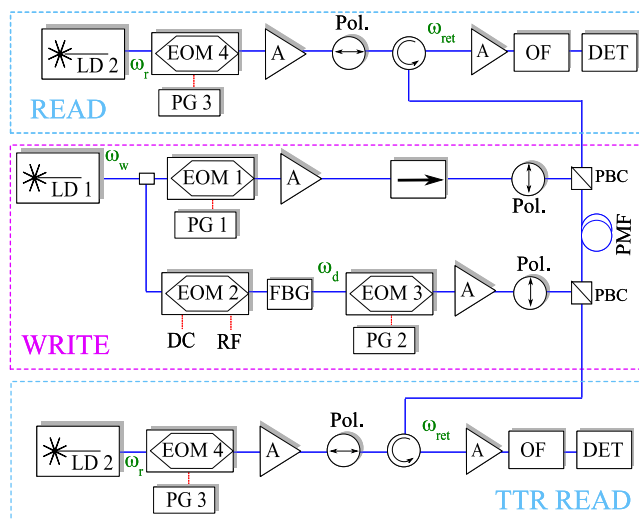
LD 2
$\omega_r$
EOM 4
PG 3
A
Pol.
$\omega_{ret}$
A
OF
DET
READ

LD 1
$\omega_w$
EOM 1
PG 1
A
Pol.
PBC
PMF
EOM 2
DC
RF
FBG
$\omega_d$
EOM 3
PG 2
A
Pol.
PBC
WRITE

LD 2
$\omega_r$
EOM 4
PG 3
A
Pol.
$\omega_{ret}$
A
OF
DET
TTR READ